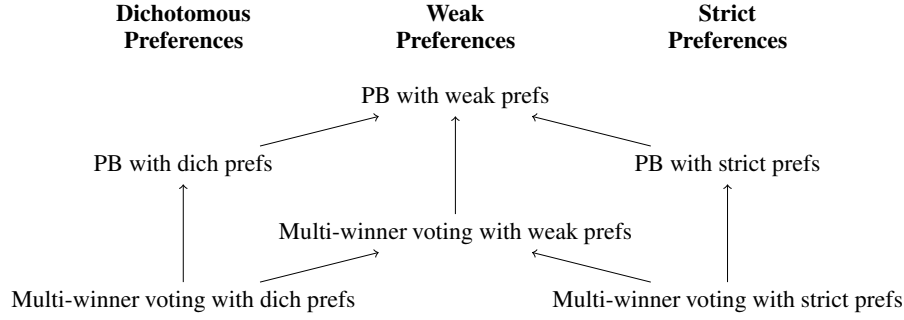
**Dichotomous Preferences**

**Weak Preferences**

**Strict Preferences**

PB with weak prefs

PB with dich prefs

PB with strict prefs

Multi-winner voting with weak prefs

Multi-winner voting with dich prefs

Multi-winner voting with strict prefs